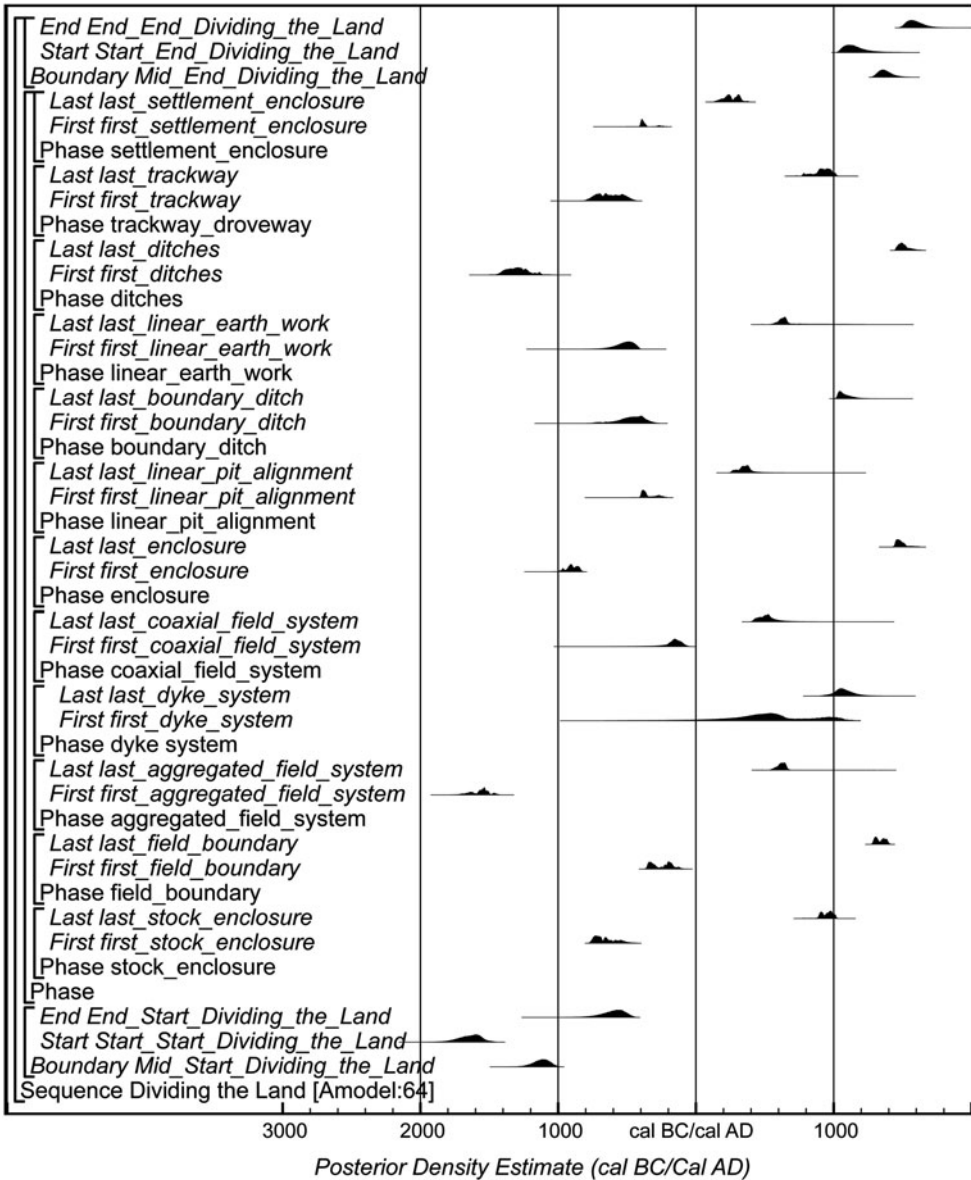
End End_End_Dividing_the_Land
Start Start_End_Dividing_the_Land
Boundary Mid_End_Dividing_the_Land
Last last_settlement_enclosure
First first_settlement_enclosure
Phase settlement_enclosure
Last last_trackway
First first_trackway
Phase trackway_droveway
Last last_ditches
First first_ditches
Phase ditches
Last last_linear_earth_work
First first_linear_earth_work
Phase linear_earth_work
Last last_boundary_ditch
First first_boundary_ditch
Phase boundary_ditch
Last last_linear_pit_alignment
First first_linear_pit_alignment
Phase linear_pit_alignment
Last last_enclosure
First first_enclosure
Phase enclosure
Last last_coaxial_field_system
First first_coaxial_field_system
Phase coaxial_field_system
Last last_dyke_system
First first_dyke_system
Phase dyke system
Last last_aggregated_field_system
First first_aggregated_field_system
Phase aggregated_field_system
Last last_field_boundary
First first_field_boundary
Phase field_boundary
Last last_stock_enclosure
First first_stock_enclosure
Phase stock_enclosure
Phase
End End_Start_Dividing_the_Land
Start Start_Start_Dividing_the_Land
Boundary Mid_Start_Dividing_the_Land
Sequence Dividing the Land [Amodel:64]

3000 2000 1000 cal BC/cal AD 1000

Posterior Density Estimate (cal BC/Cal AD)